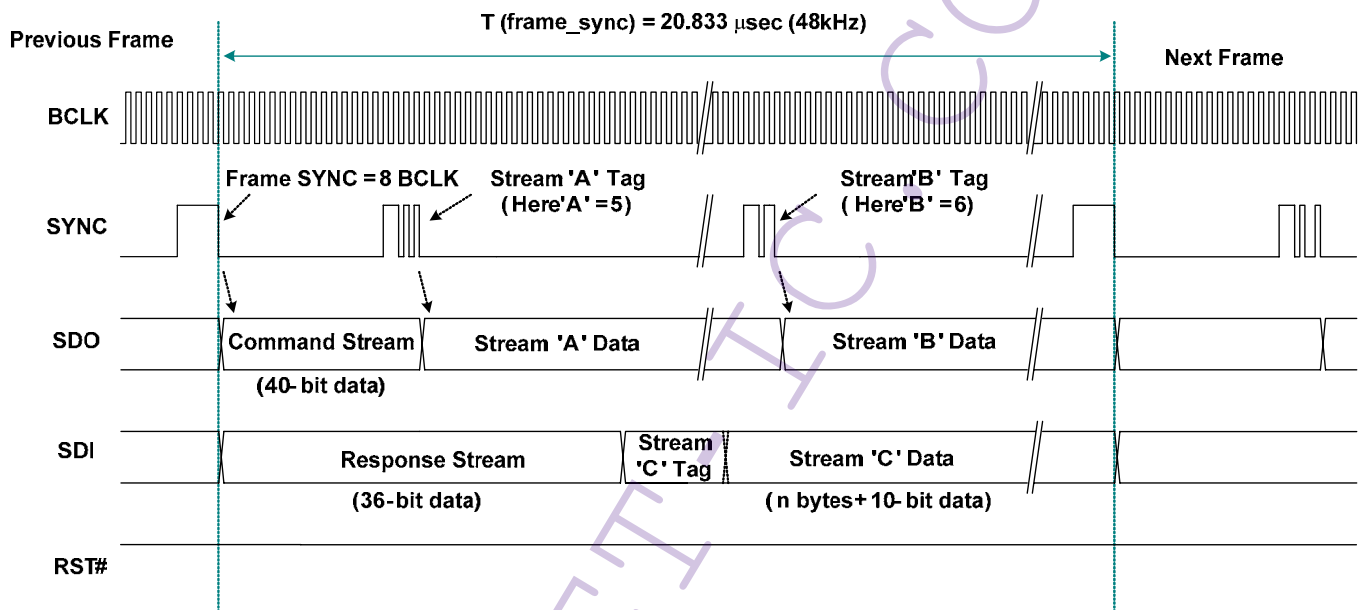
T (frame_sync) = 20.833 μsec (48kHz)

Previous Frame

Next Frame

BCLK

Frame SYNC = 8 BCLK

Stream 'A' Tag
( Here'A' =5)

Stream'B' Tag
( Here'B' =6)

SYNC

SDO

Command Stream

(40- bit data)

Stream 'A' Data

Stream 'B' Data

SDI

Response Stream

(36-bit data)

Stream
'C' Tag

Stream 'C' Data

( n bytes+ 10- bit data)

RST#